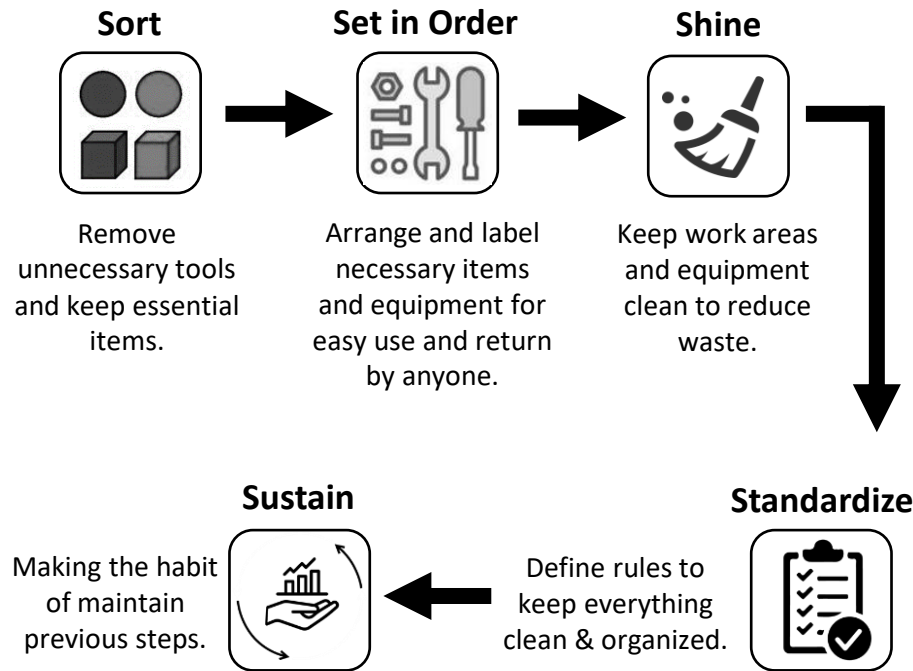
Sort

Remove unnecessary tools and keep essential items.

Set in Order

Arrange and label necessary items and equipment for easy use and return by anyone.

Shine

Keep work areas and equipment clean to reduce waste.

Standardize

Define rules to keep everything clean & organized.

Sustain

Making the habit of maintain previous steps.